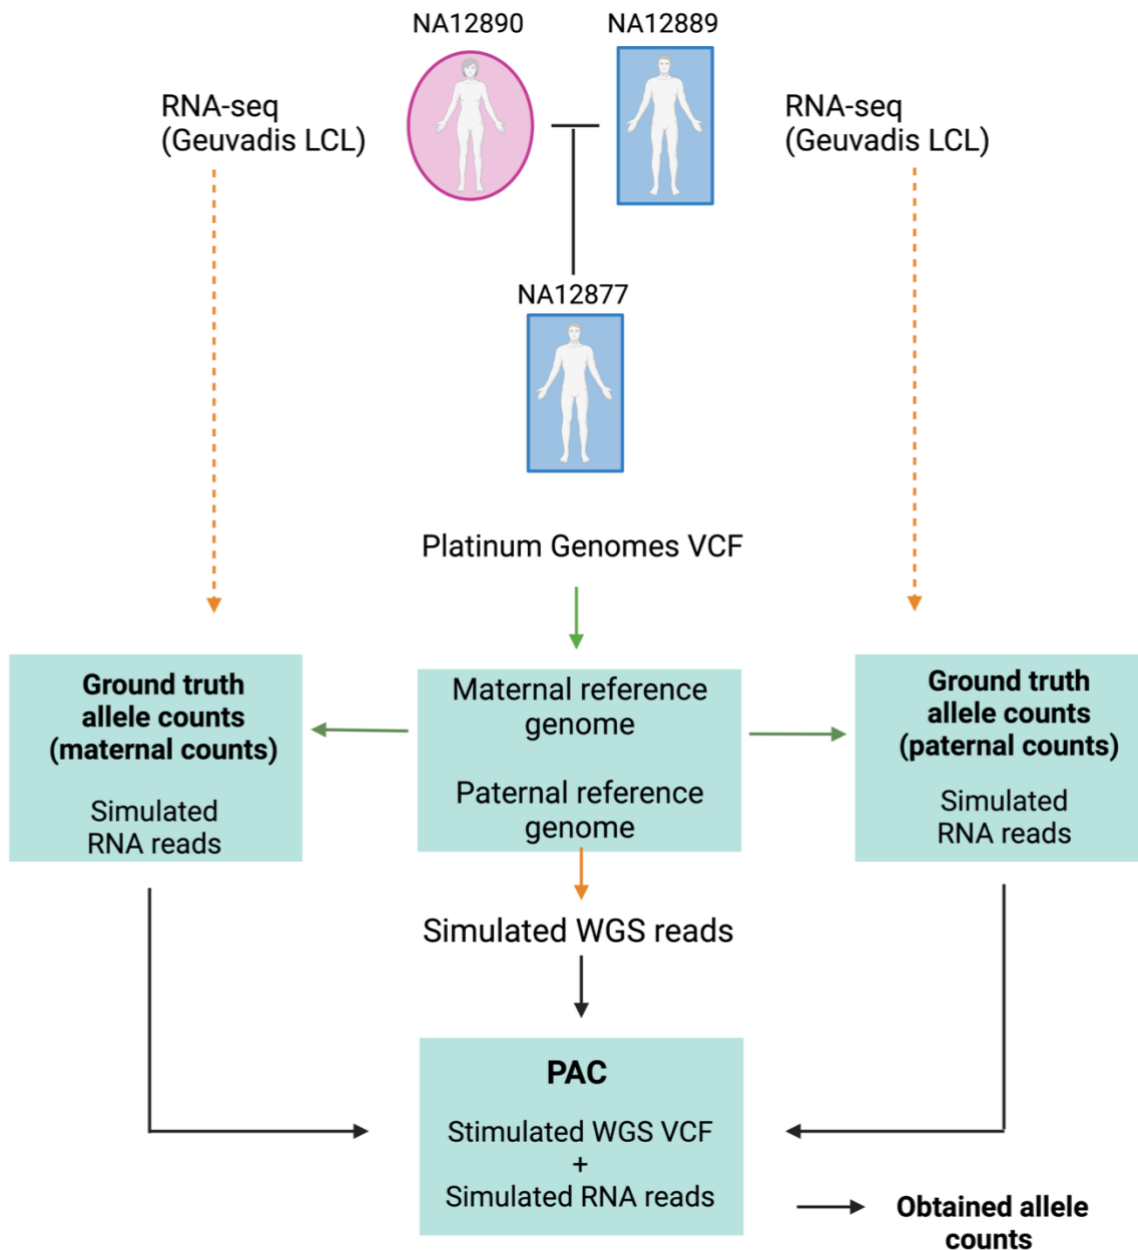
NA12890

NA12889

RNA-seq
(Geuvadis LCL)

RNA-seq
(Geuvadis LCL)

NA12877

Platinum Genomes VCF

Ground truth
allele counts
(maternal counts)

Simulated
RNA reads

Maternal reference
genome

Paternal reference
genome

Ground truth
allele counts
(paternal counts)

Simulated
RNA reads

Simulated WGS reads

PAC

Stimulated WGS VCF
+
Simulated RNA reads

Obtained allele
counts